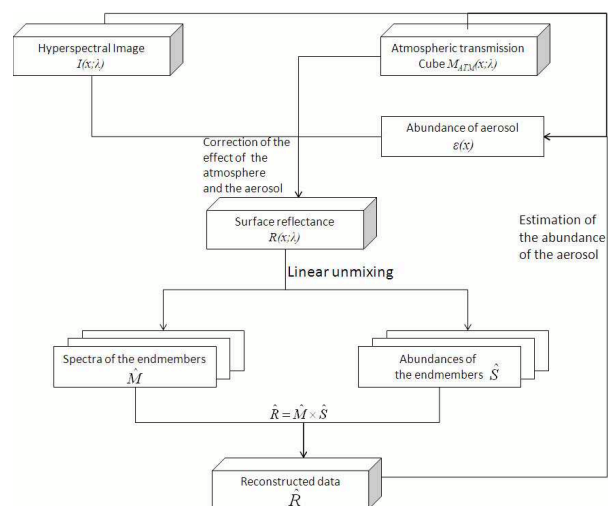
Hyperspectral Image
$I(x;\lambda)$

Atmospheric transmission Cube $M_{ATM}(x;\lambda)$

Abundance of aerosol
$\varepsilon(x)$

Correction of the effect of the atmosphere and the aerosol

Surface reflectance
$R(x;\lambda)$

Estimation of the abundance of the aerosol

Linear unmixing

Spectra of the endmembers
$\hat{M}$

Abundances of the endmembers $\hat{S}$

$\hat{R} = \hat{M} \times \hat{S}$

Reconstructed data
$\hat{R}$